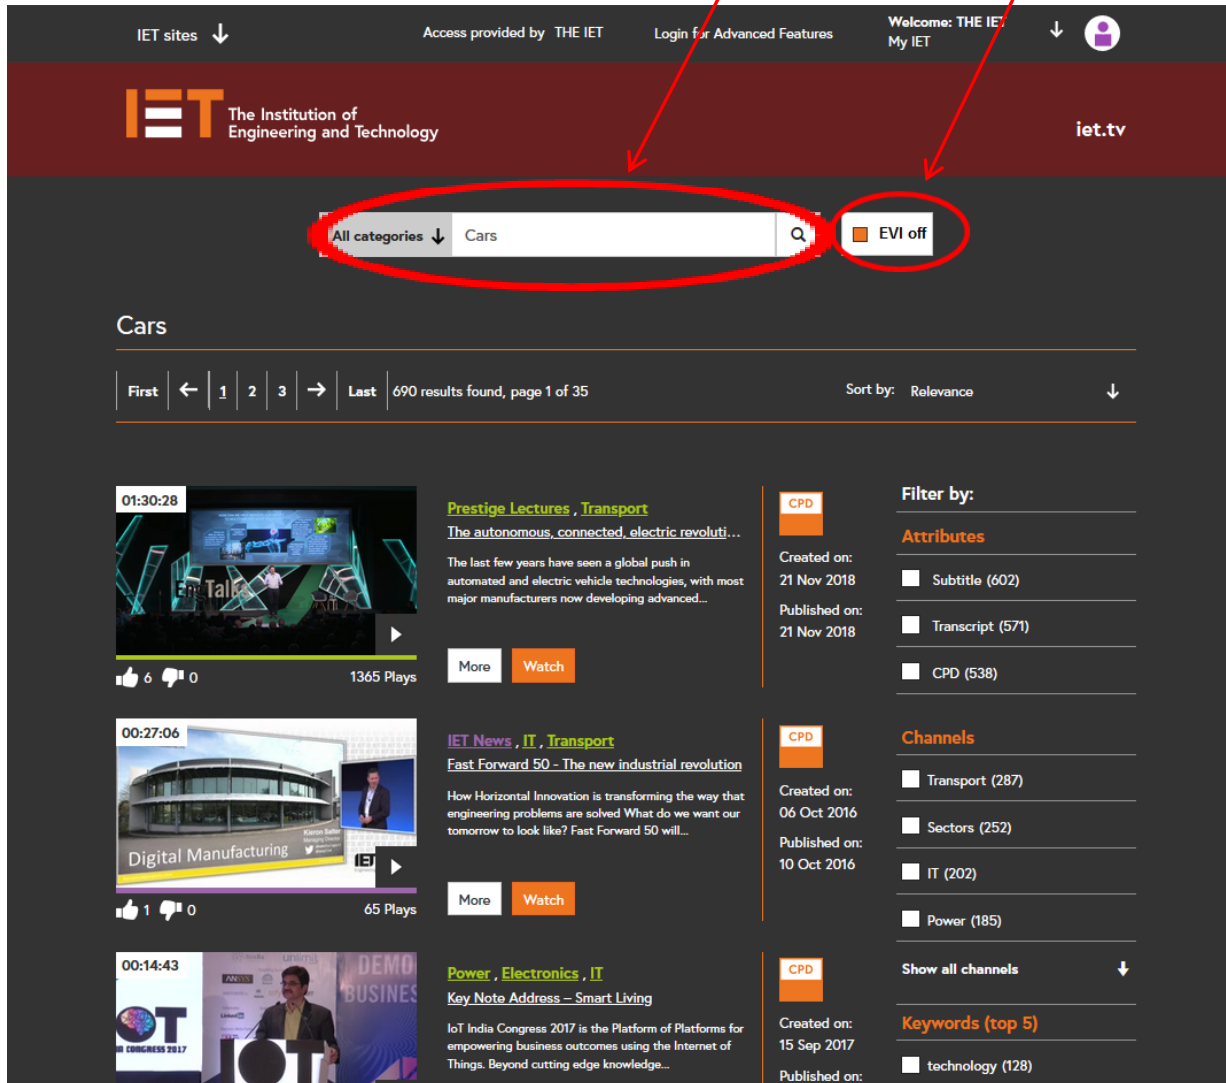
IET sites

Access provided by THE IET

Login for Advanced Features

Welcome: THE IET
My IET

IET The Institution of Engineering and Technology

iet.tv

All categories

Cars

EVI off

Cars

First ← 1 2 3 → Last 690 results found, page 1 of 35

Sort by: Relevance

01:30:28

6 0 1365 Plays

Prestige Lectures , Transport

The autonomous, connected, electric revoluti...

The last few years have seen a global push in automated and electric vehicle technologies, with most major manufacturers now developing advanced...

More Watch

CPD

Created on:
21 Nov 2018

Published on:
21 Nov 2018

Filter by:

Attributes

Subtitle (602)

Transcript (571)

CPD (538)

00:27:06

Digital Manufacturing

1 0 65 Plays

IET News , IT , Transport

Fast Forward 50 - The new industrial revolution

How Horizontal Innovation is transforming the way that engineering problems are solved What do we want our tomorrow to look like? Fast Forward 50 will...

More Watch

CPD

Created on:
06 Oct 2016

Published on:
10 Oct 2016

Channels

Transport (287)

Sectors (252)

IT (202)

Power (185)

Show all channels

00:14:43

Power , Electronics , IT

Key Note Address – Smart Living

IoT India Congress 2017 is the Platform of Platforms for empowering business outcomes using the Internet of Things. Beyond cutting edge knowledge...

CPD

Created on:
15 Sep 2017

Published on:

Keywords (top 5)

technology (128)